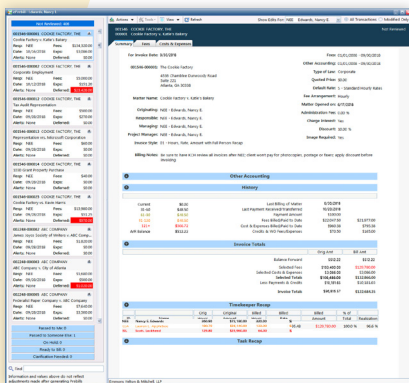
Not Reviewed: 888

Actions | Tools | View | Refresh

Show Edits For: (All) | Edwards, Nancy B. | All Transactions | Adjusted Only

Summary | Fees | Costs & Expenses

For Invoice Date: 9/30/2018

Cookie Factory v. Katie's Bakery

The Cookie Factory
4336 Chamblee Dunwoody Road
Suite 221
Atlanta, GA 30340

Matter Name: Cookie Factory v. Katie's Bakery
Originating: NBE - Edwards, Nancy B.
Responsible: NBE - Edwards, Nancy B.
Managing: NBE - Edwards, Nancy B.
Project Manager: NBE - Edwards, Nancy B.
Invoice Style: 03 - Hours, Rate, Amount with Full Person Recap
Billing Notes:

Fees: 01/01/2006 - 09/30/2018
Other Accounting: 01/01/2006 - 09/30/2018
Type of Law: Corporate
Quoted Fees: $0.00
Default Rate: S - Standard Hourly Rates
Fee Arrangement: Hourly
Matter Opened on: 6/7/2018
Administration Fee: 0.00 %
Charge Interest: Yes
Discount: 0.00 %
Image Required: No

Other Accounting

History

Invoice Totals

Timekeeper Recap

Task Recap

Reviewed / Approval

Nancy B. Edwards | NBE | Partner

Ready to Bill
Ready for Approval
Reviewed

Information and values above do not reflect adjustments made after generating Prebills

Services: Hilton & Mitchell, LLP